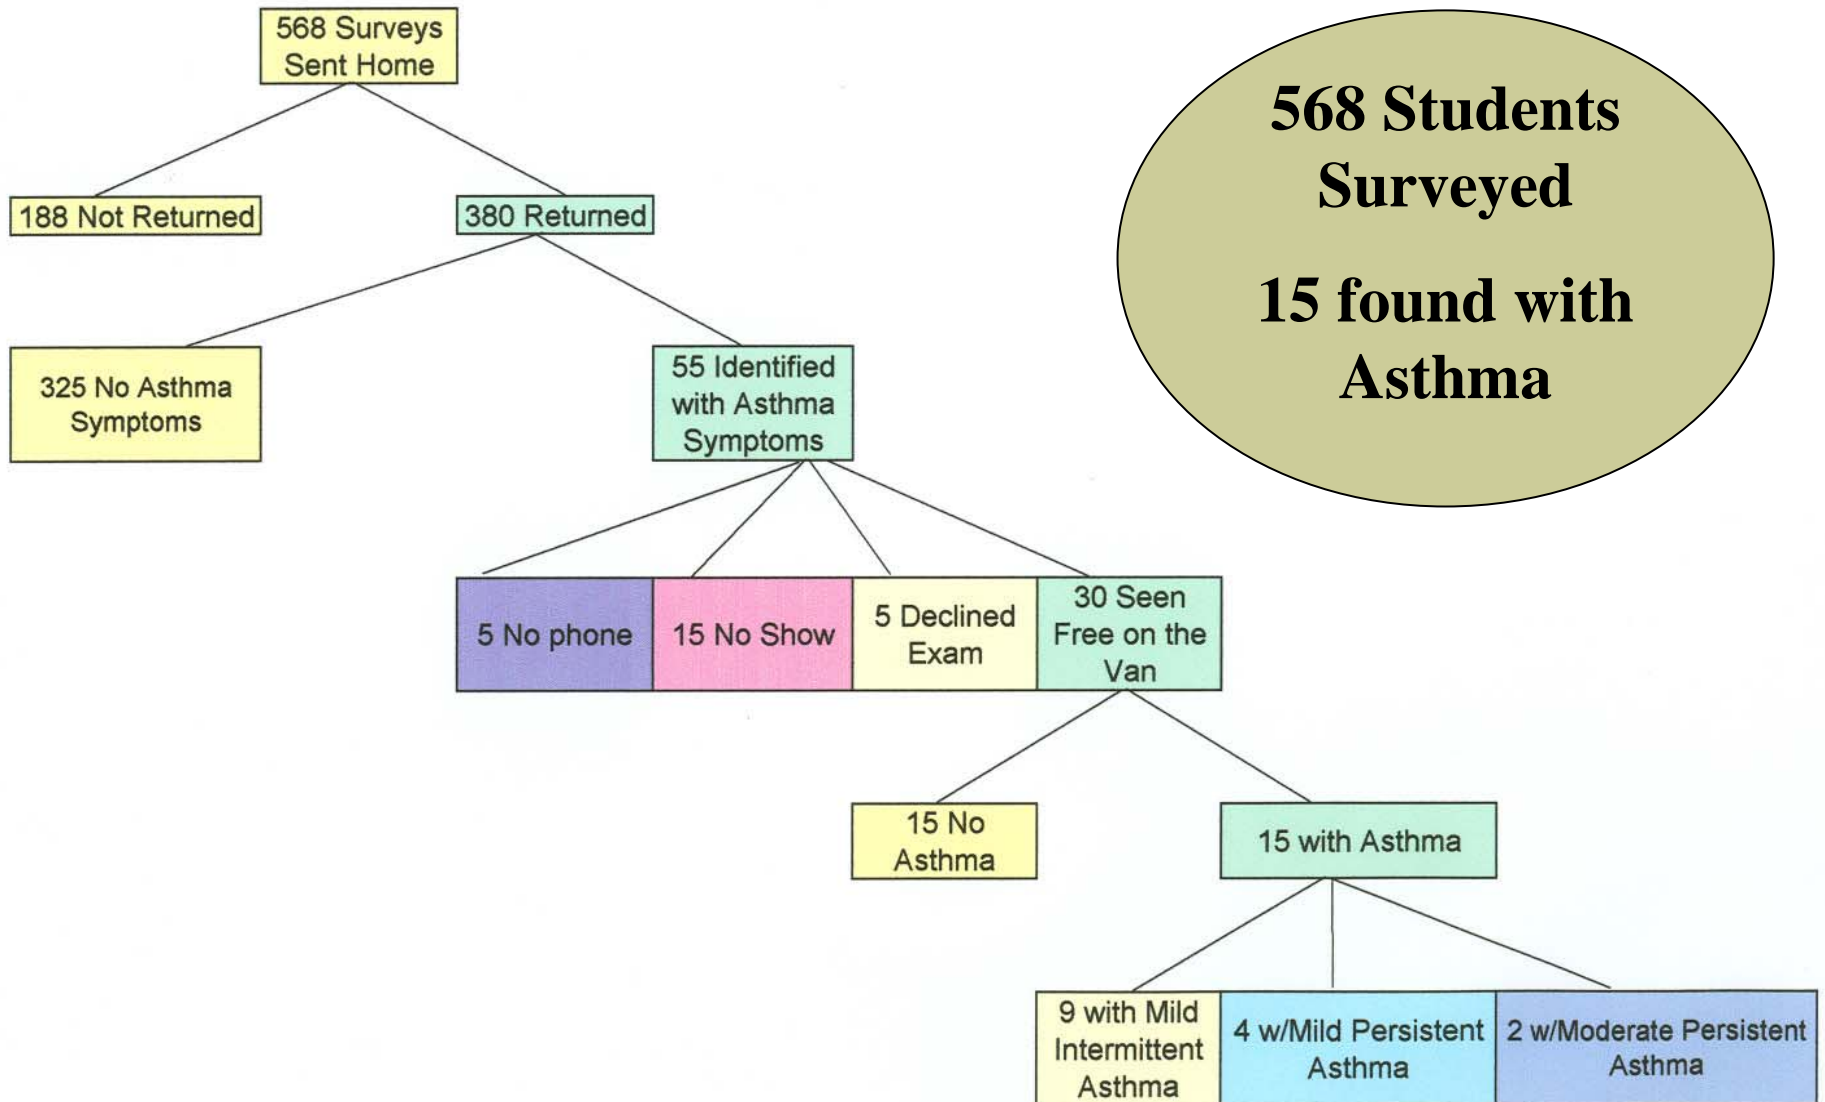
568 Surveys Sent Home

188 Not Returned

380 Returned

325 No Asthma Symptoms

55 Identified with Asthma Symptoms

5 No phone

15 No Show

5 Declined Exam

30 Seen Free on the Van

15 No Asthma

15 with Asthma

9 with Mild Intermittent Asthma

4 w/Mild Persistent Asthma

2 w/Moderate Persistent Asthma

568 Students Surveyed

15 found with Asthma